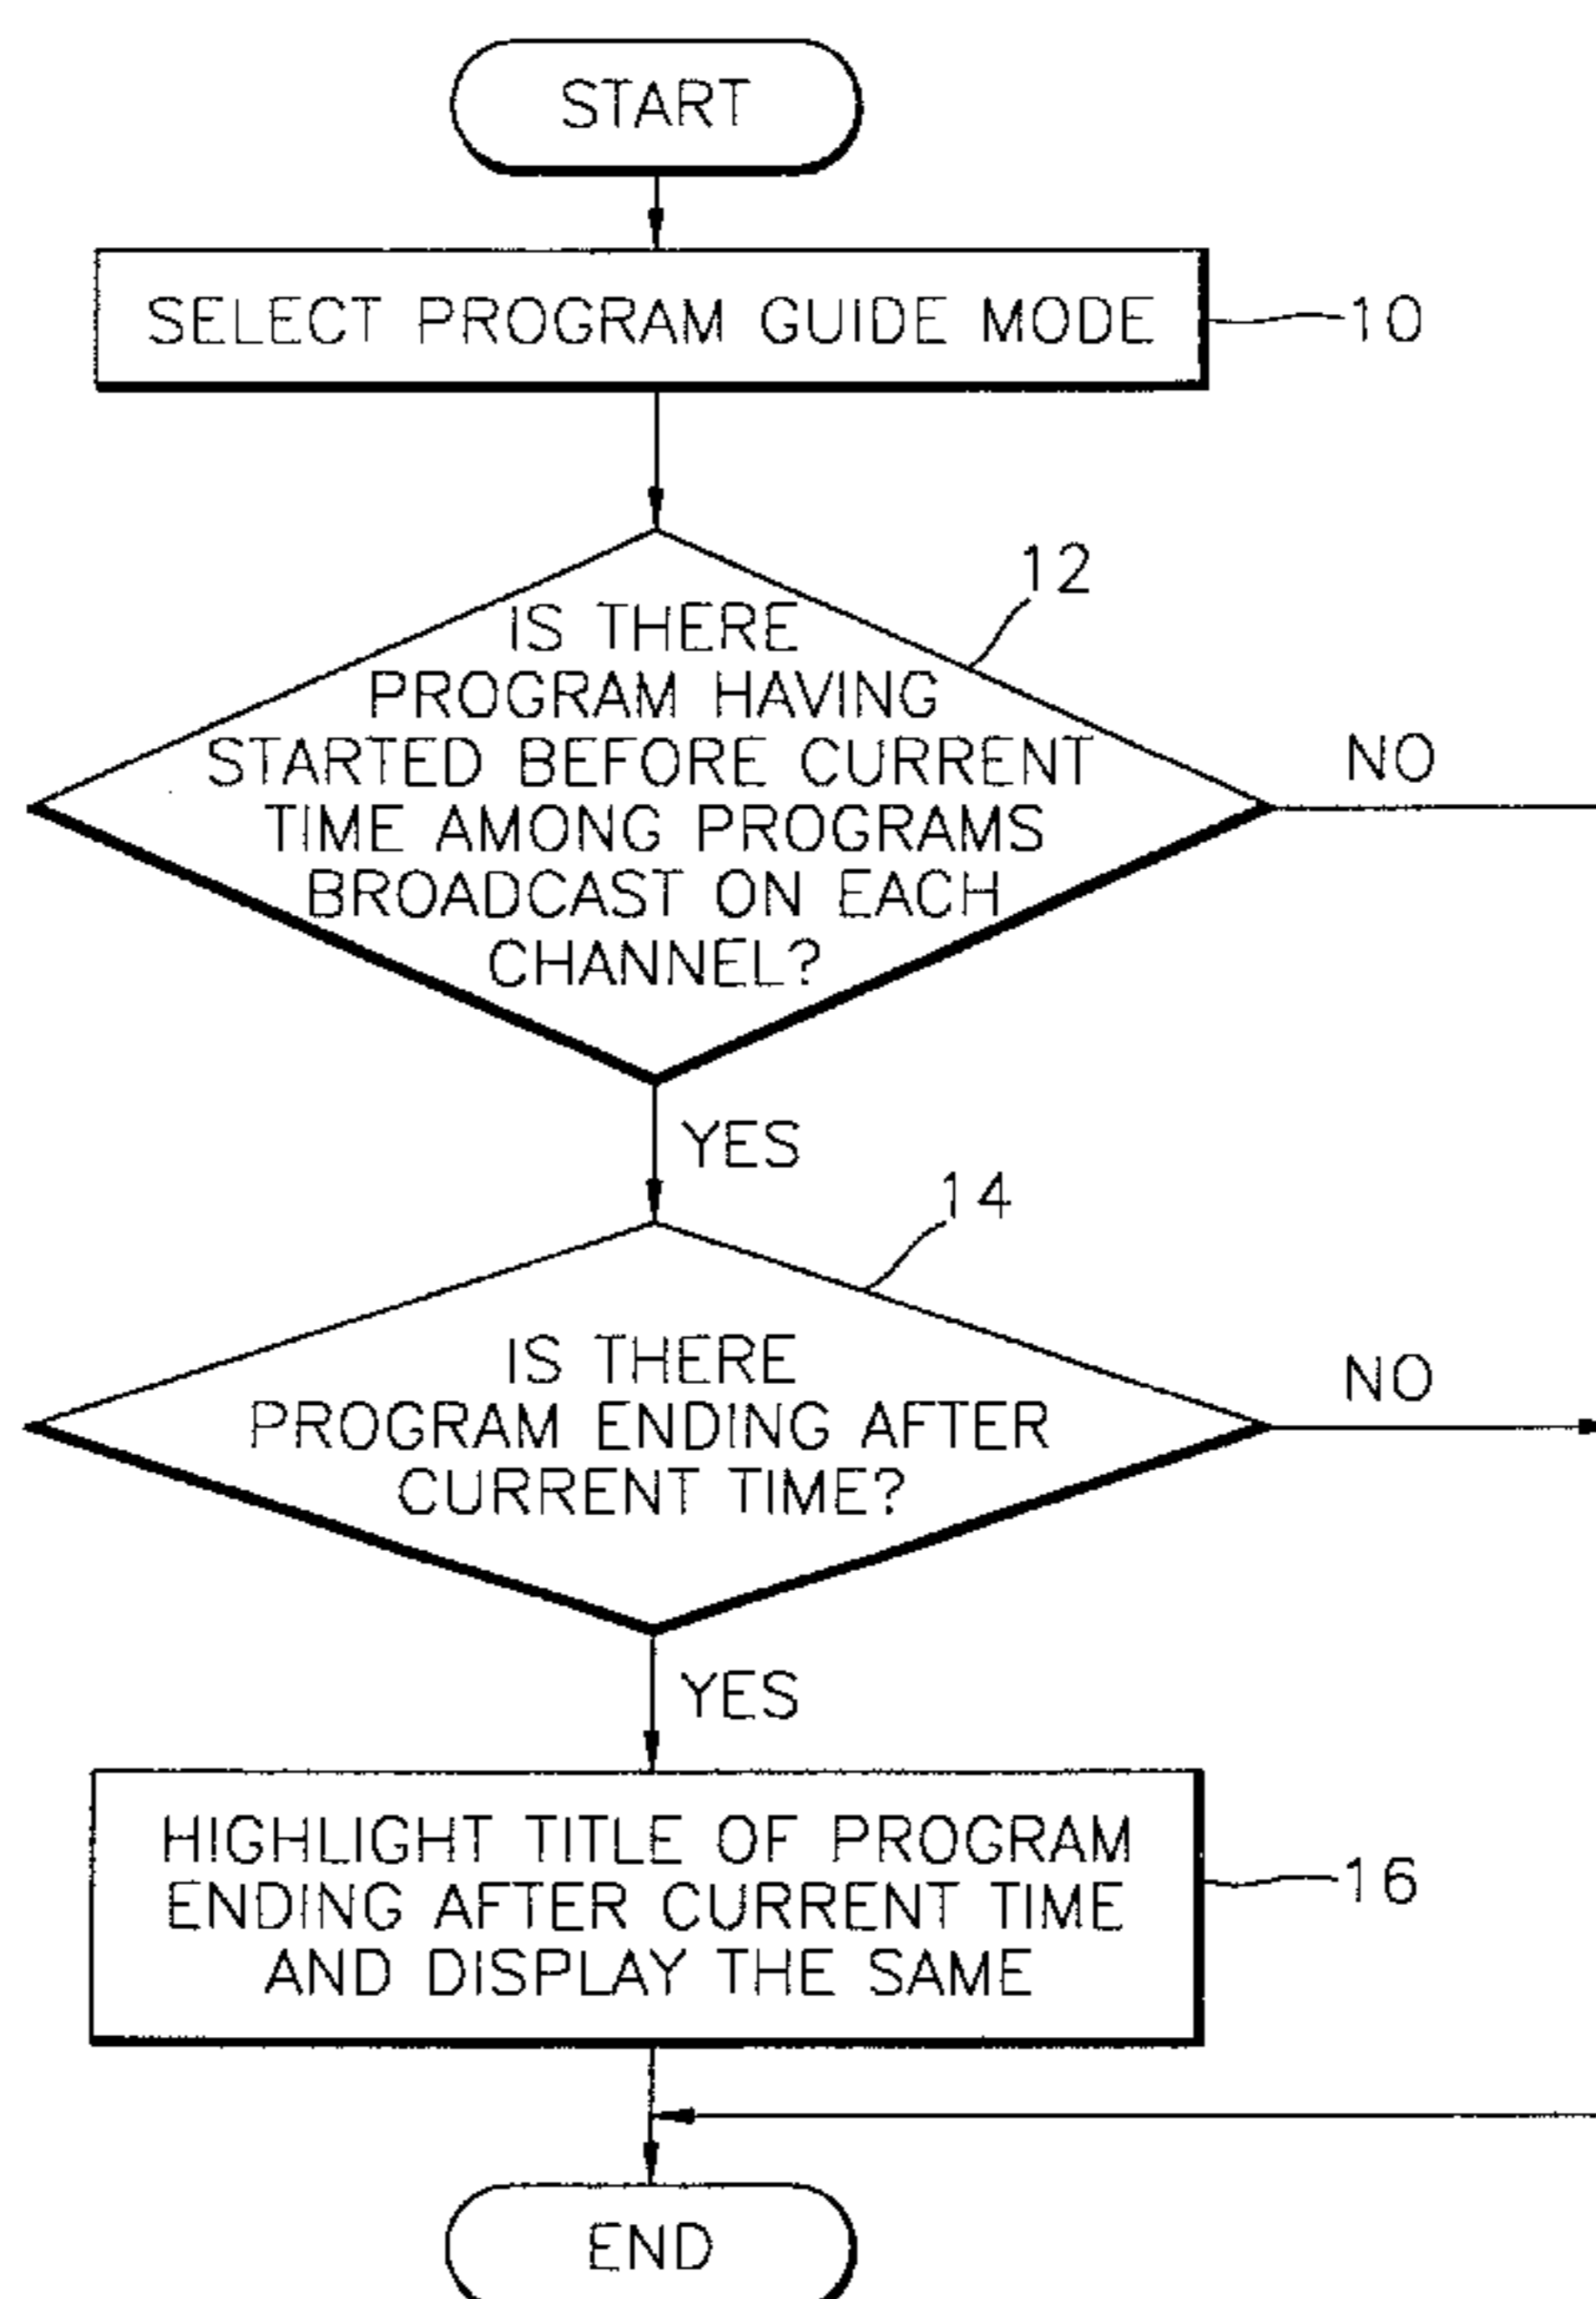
START

SELECT PROGRAM GUIDE MODE

10

12

IS THERE PROGRAM HAVING STARTED BEFORE CURRENT TIME AMONG PROGRAMS BROADCAST ON EACH CHANNEL?

NO

YES

14

IS THERE PROGRAM ENDING AFTER CURRENT TIME?

NO

YES

HIGHLIGHT TITLE OF PROGRAM ENDING AFTER CURRENT TIME AND DISPLAY THE SAME

16

END